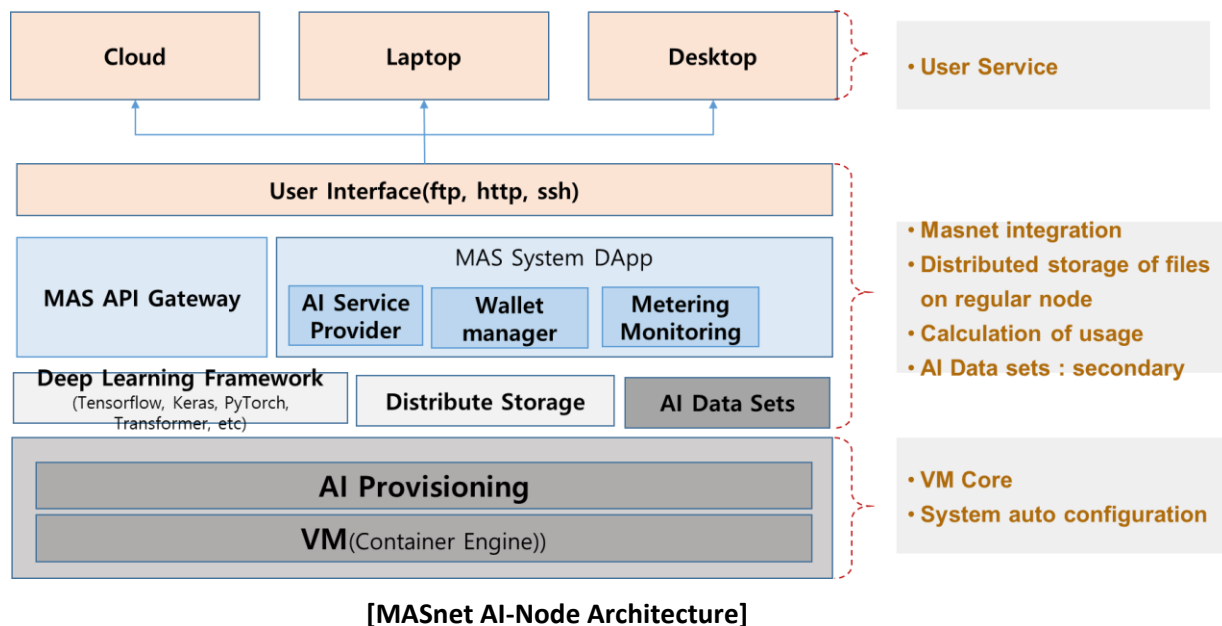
Cloud

Laptop

Desktop

• User Service

User Interface(ftp, http, ssh)

MAS API Gateway

MAS System DApp

AI Service Provider

Wallet manager

Metering Monitoring

• Masnet integration
• Distributed storage of files on regular node
• Calculation of usage
• AI Data sets : secondary

Deep Learning Framework
(Tensorflow, Keras, PyTorch, Transformer, etc)

Distribute Storage

AI Data Sets

AI Provisioning

VM(Container Engine))

• VM Core
• System auto configuration

[MASnet AI-Node Architecture]